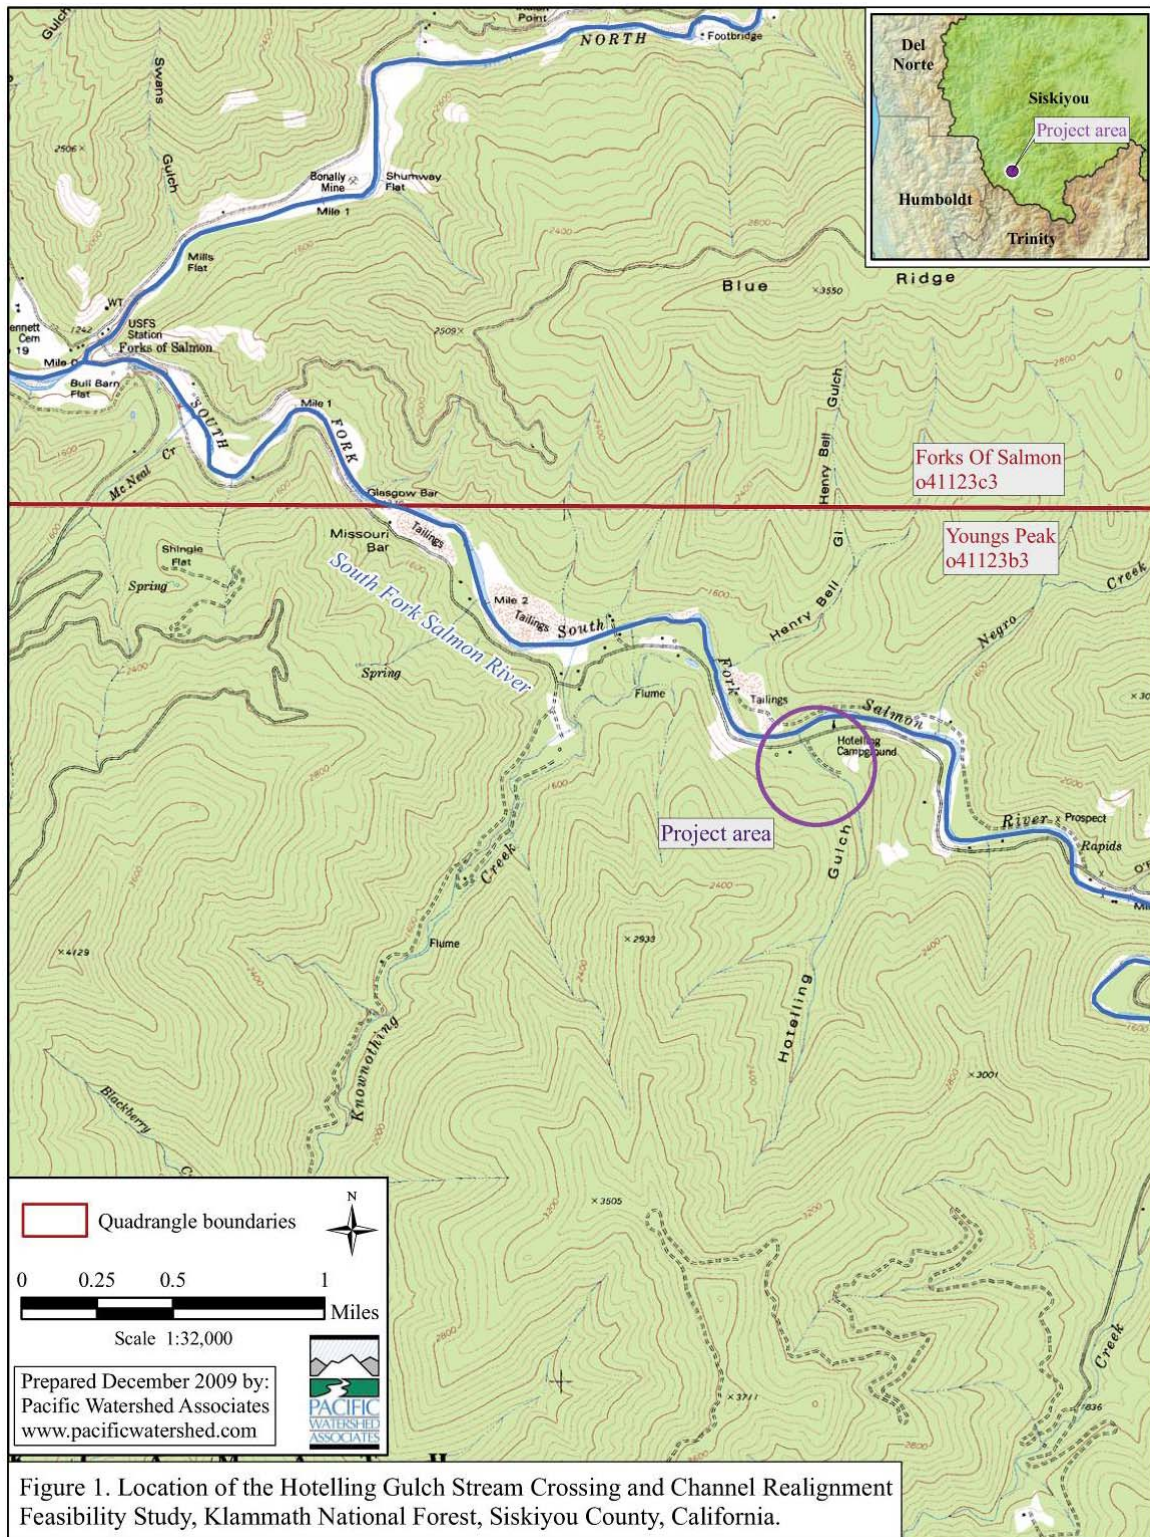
Gulch
Point
NORTH
Footbridge
Swens
Gulch
2506
Bonally Mine
Shumway Flat
Mile 1
2400
2800
Mills Flat
WT
1242
USFS Station
Forks of Salmon
ennett Cem 19
Mile 0
Bull Barn Flat
2509
Blue
3550
Ridge
Mile 1
SOUTH
FORK
Gulch
Henry Bell
Forks Of Salmon
o41123c3
Mc Neal Cr
Glasgow Bar
Missouri Bar
Tailings
Youngs Peak
o41123b3
Shingle Flat
Spring
South Fork Salmon River
Mile 2
Tailings
South
Henry Bell
Gl
Creek
Negro
Spring
Flume
Fork
Tailings
Salmon
Hotelling Campground
River
Prospect
Rapids
Project area
Gulch
Creek
2933
4129
Flume
Knownothing
Hotelling
3001
Blackberry
3505
3771
Creek
Del Norte
Siskiyou
Project area
Humboldt
Trinity
Quadrangle boundaries
N
0 0.25 0.5 1
Miles
Scale 1:32,000
Prepared December 2009 by:
Pacific Watershed Associates
www.pacificwatershed.com
PACIFIC WATERSHED ASSOCIATES
Figure 1. Location of the Hotelling Gulch Stream Crossing and Channel Realignment Feasibility Study, Klammath National Forest, Siskiyou County, California.